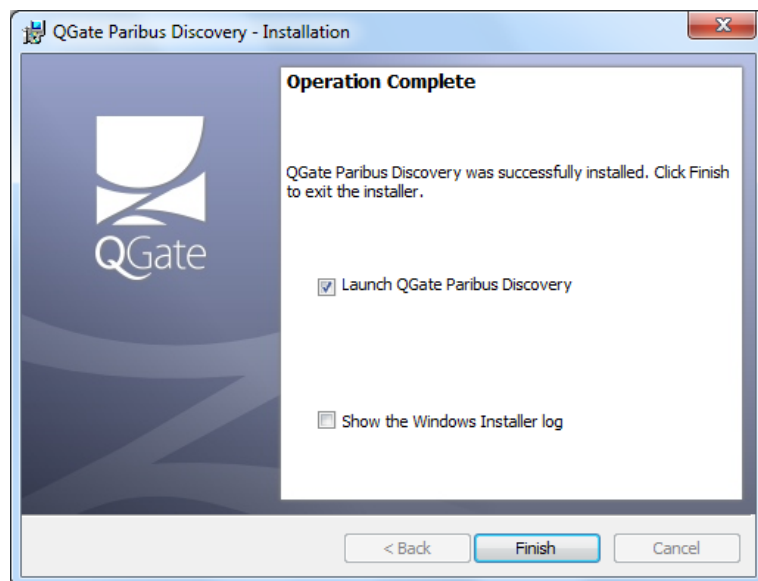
QGate Paribus Discovery - Installation

QGate

Operation Complete

QGate Paribus Discovery was successfully installed. Click Finish to exit the installer.

Launch QGate Paribus Discovery

Show the Windows Installer log

< Back
Finish
Cancel